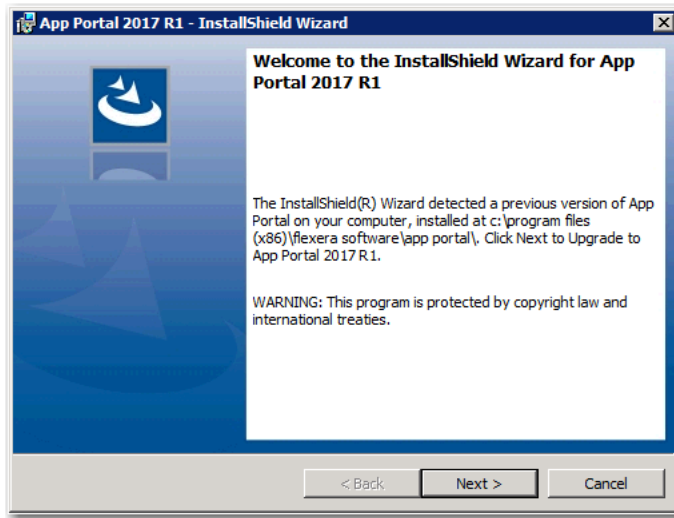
App Portal 2017 R1 - InstallShield Wizard

Welcome to the InstallShield Wizard for App Portal 2017 R1

The InstallShield(R) Wizard detected a previous version of App Portal on your computer, installed at c:\program files (x86)\flexera software\app portal\. Click Next to Upgrade to App Portal 2017 R1.

WARNING: This program is protected by copyright law and international treaties.

< Back
Next >
Cancel